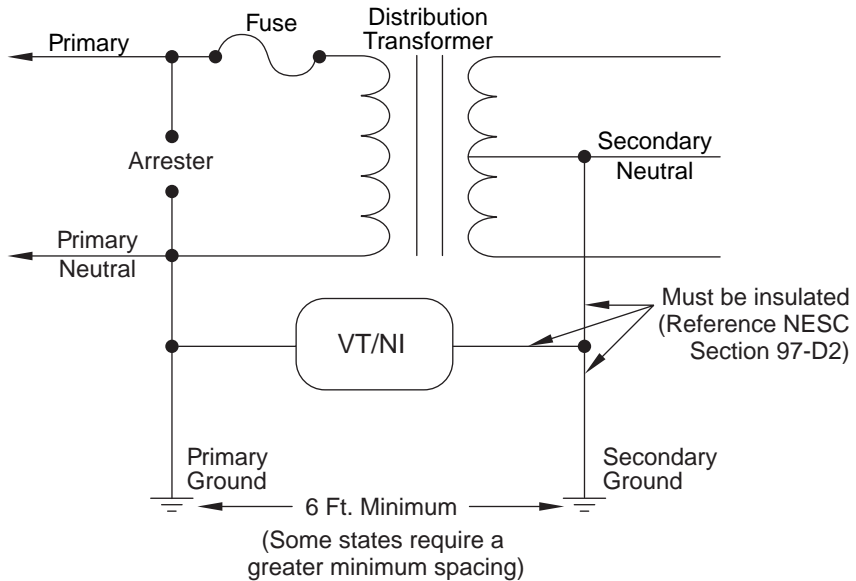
Primary
Fuse
Distribution Transformer
Arrester
Secondary Neutral
Primary Neutral
Must be insulated (Reference NESC Section 97-D2)
VT/NI
Primary Ground
Secondary Ground
6 Ft. Minimum
(Some states require a greater minimum spacing)